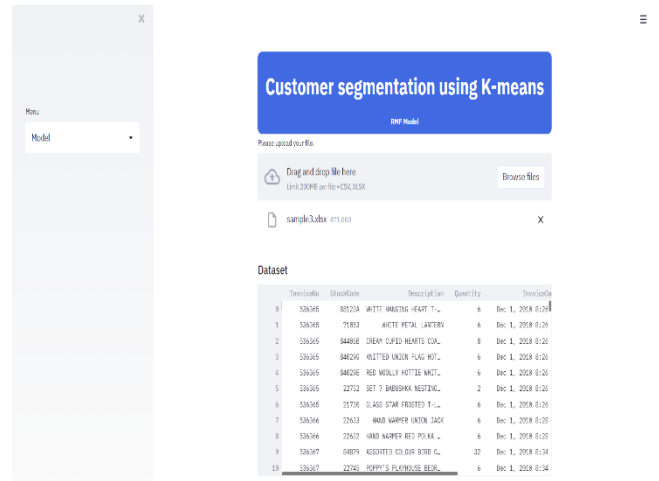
X

Menu

Model

Customer segmentation using K-means

RMF Model

Please upload your file.

Drag and drop file here
Limit 200MB per file • CSV, XLSX

Browse files

sample3.xlsx 471.0KB

X

Dataset

|  | InvoiceNo | StockCode | Description | Quantity | InvoiceDa |
|---|---|---|---|---|---|
| 0 | 536365 | 85123A | WHITE HANGING HEART T-L… | 6 | Dec 1, 2010 8:26 |
| 1 | 536365 | 71053 | WHITE METAL LANTERN | 6 | Dec 1, 2010 8:26 |
| 2 | 536365 | 84406B | CREAM CUPID HEARTS COA… | 8 | Dec 1, 2010 8:26 |
| 3 | 536365 | 84029G | KNITTED UNION FLAG HOT… | 6 | Dec 1, 2010 8:26 |
| 4 | 536365 | 84029E | RED WOOLLY HOTTIE WHIT… | 6 | Dec 1, 2010 8:26 |
| 5 | 536365 | 22752 | SET 7 BABUSHKA NESTING… | 2 | Dec 1, 2010 8:26 |
| 6 | 536365 | 21730 | GLASS STAR FROSTED T-L… | 6 | Dec 1, 2010 8:26 |
| 7 | 536366 | 22633 | HAND WARMER UNION JACK | 6 | Dec 1, 2010 8:28 |
| 8 | 536366 | 22632 | HAND WARMER RED POLKA … | 6 | Dec 1, 2010 8:28 |
| 9 | 536367 | 84879 | ASSORTED COLOUR BIRD O… | 32 | Dec 1, 2010 8:34 |
| 10 | 536367 | 22745 | POPPY'S PLAYHOUSE BEDR… | 6 | Dec 1, 2010 8:34 |